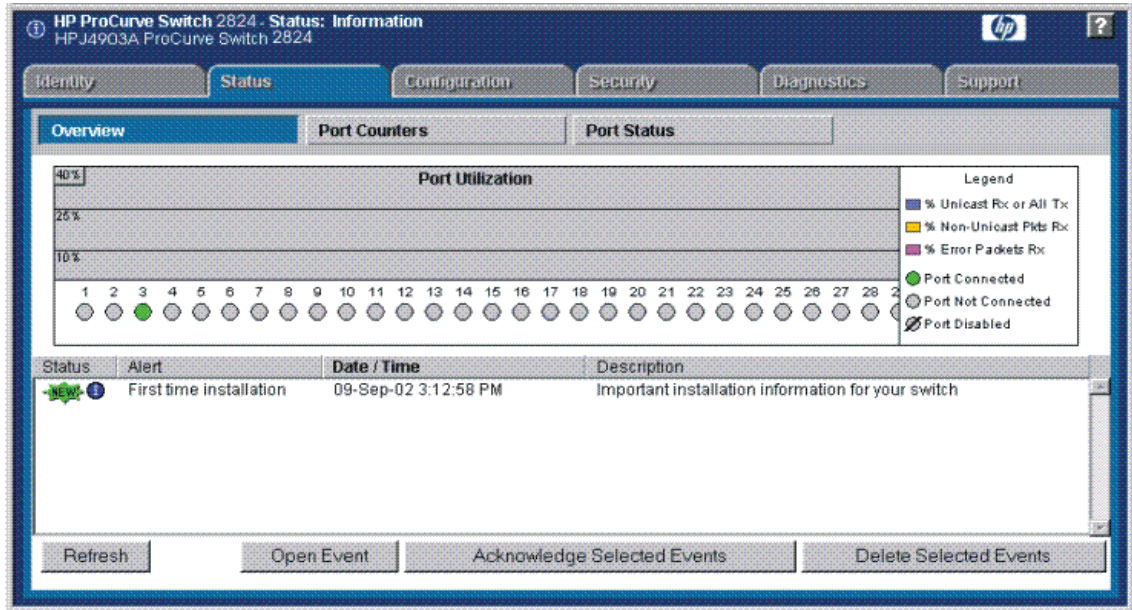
HP ProCurve Switch 2824 - Status: Information
HPJ4903A ProCurve Switch 2824

Identity | Status | Configuration | Security | Diagnostics | Support

Overview | Port Counters | Port Status

40%
Port Utilization
25%
10%

1 2 3 4 5 6 7 8 9 10 11 12 13 14 15 16 17 18 19 20 21 22 23 24 25 26 27 28

Legend
% Unicast Rx or All Tx
% Non-Unicast Pkts Rx
% Error Packets Rx
Port Connected
Port Not Connected
Port Disabled

| Status | Alert | Date / Time | Description |
|---|---|---|---|
| NEW! | First time installation | 09-Sep-02 3:12:58 PM | Important installation information for your switch |

Refresh | Open Event | Acknowledge Selected Events | Delete Selected Events